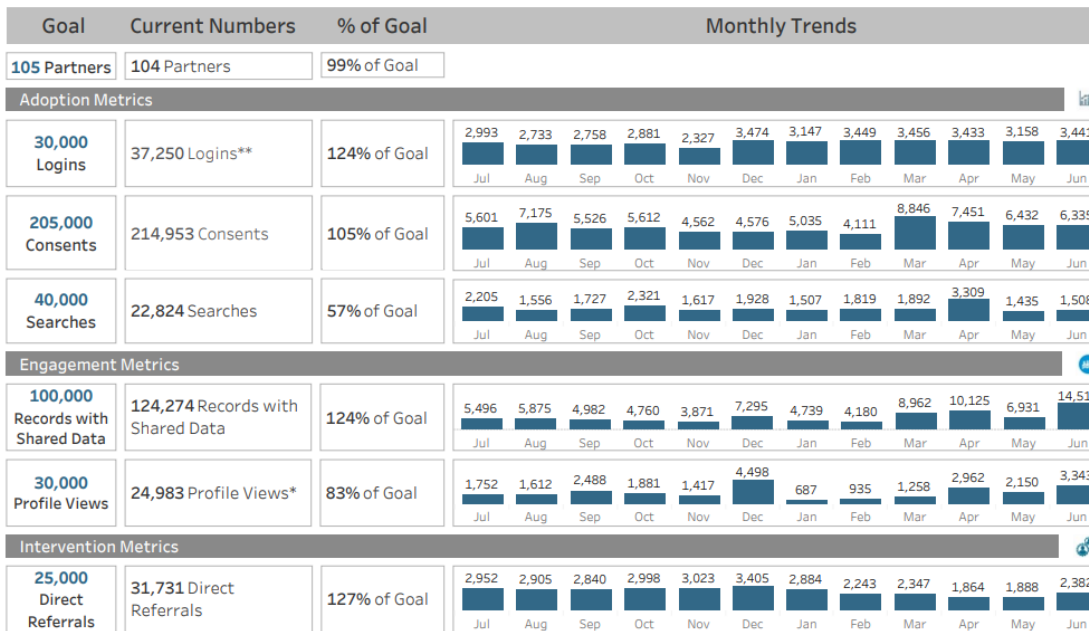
| Goal | Current Numbers | % of Goal | Monthly Trends |
|---|---|---|---|
| 105 Partners | 104 Partners | 99% of Goal | |

Adoption Metrics

| Goal | Current Numbers | % of Goal | Jul | Aug | Sep | Oct | Nov | Dec | Jan | Feb | Mar | Apr | May | Jun |
|---|---|---|---|---|---|---|---|---|---|---|---|---|---|---|
| 30,000 Logins | 37,250 Logins** | 124% of Goal | 2,993 | 2,733 | 2,758 | 2,881 | 2,327 | 3,474 | 3,147 | 3,449 | 3,456 | 3,433 | 3,158 | 3,44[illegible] |
| 205,000 Consents | 214,953 Consents | 105% of Goal | 5,601 | 7,175 | 5,526 | 5,612 | 4,562 | 4,576 | 5,035 | 4,111 | 8,846 | 7,451 | 6,432 | 6,33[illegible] |
| 40,000 Searches | 22,824 Searches | 57% of Goal | 2,205 | 1,556 | 1,727 | 2,321 | 1,617 | 1,928 | 1,507 | 1,819 | 1,892 | 3,309 | 1,435 | 1,50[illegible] |

Engagement Metrics

| Goal | Current Numbers | % of Goal | Jul | Aug | Sep | Oct | Nov | Dec | Jan | Feb | Mar | Apr | May | Jun |
|---|---|---|---|---|---|---|---|---|---|---|---|---|---|---|
| 100,000 Records with Shared Data | 124,274 Records with Shared Data | 124% of Goal | 5,496 | 5,875 | 4,982 | 4,760 | 3,871 | 7,295 | 4,739 | 4,180 | 8,962 | 10,125 | 6,931 | 14,51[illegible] |
| 30,000 Profile Views | 24,983 Profile Views* | 83% of Goal | 1,752 | 1,612 | 2,488 | 1,881 | 1,417 | 4,498 | 687 | 935 | 1,258 | 2,962 | 2,150 | 3,34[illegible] |

Intervention Metrics

| Goal | Current Numbers | % of Goal | Jul | Aug | Sep | Oct | Nov | Dec | Jan | Feb | Mar | Apr | May | Jun |
|---|---|---|---|---|---|---|---|---|---|---|---|---|---|---|
| 25,000 Direct Referrals | 31,731 Direct Referrals | 127% of Goal | 2,952 | 2,905 | 2,840 | 2,998 | 3,023 | 3,405 | 2,884 | 2,243 | 2,347 | 1,864 | 1,888 | 2,38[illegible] |